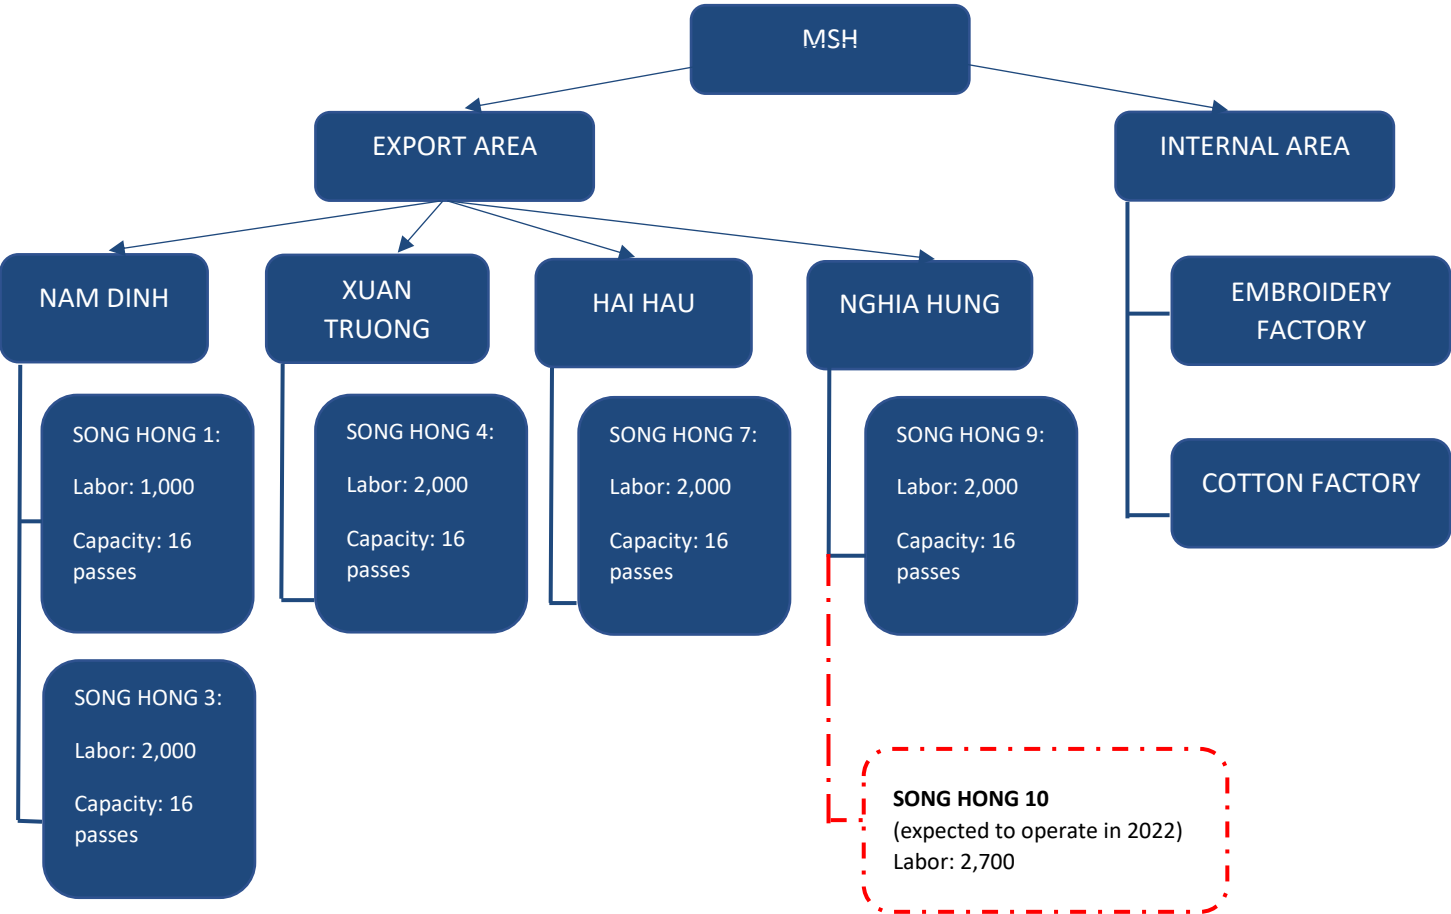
MSH

EXPORT AREA

INTERNAL AREA

NAM DINH

XUAN TRUONG

HAI HAU

NGHIA HUNG

EMBROIDERY FACTORY

COTTON FACTORY

SONG HONG 1:
Labor: 1,000
Capacity: 16 passes

SONG HONG 3:
Labor: 2,000
Capacity: 16 passes

SONG HONG 4:
Labor: 2,000
Capacity: 16 passes

SONG HONG 7:
Labor: 2,000
Capacity: 16 passes

SONG HONG 9:
Labor: 2,000
Capacity: 16 passes

SONG HONG 10
(expected to operate in 2022)
Labor: 2,700